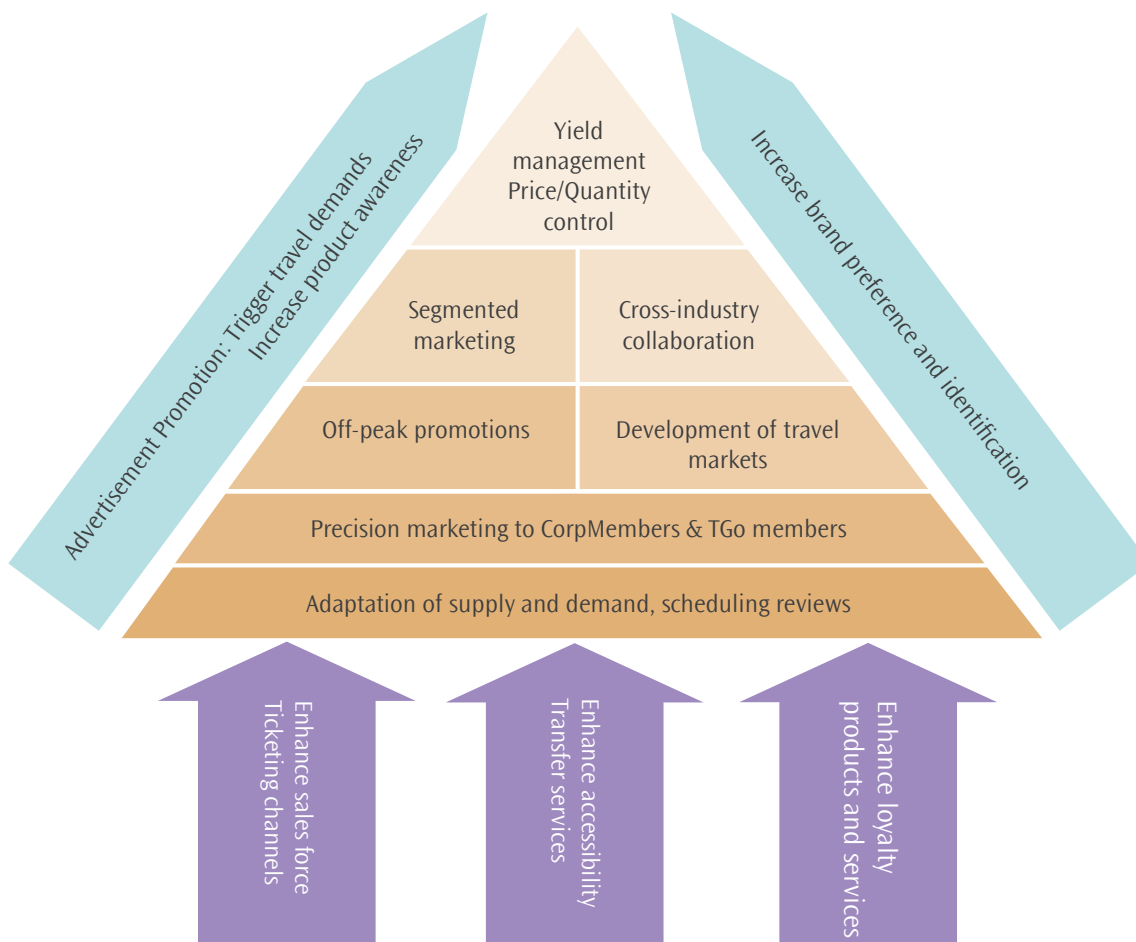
Advertisement Promotion: Trigger travel demands Increase product awareness

Yield management Price/Quantity control

Segmented marketing

Cross-industry collaboration

Off-peak promotions

Development of travel markets

Precision marketing to CorpMembers & TGo members

Adaptation of supply and demand, scheduling reviews

Increase brand preference and identification

Enhance sales force Ticketing channels

Enhance accessibility Transfer services

Enhance loyalty products and services